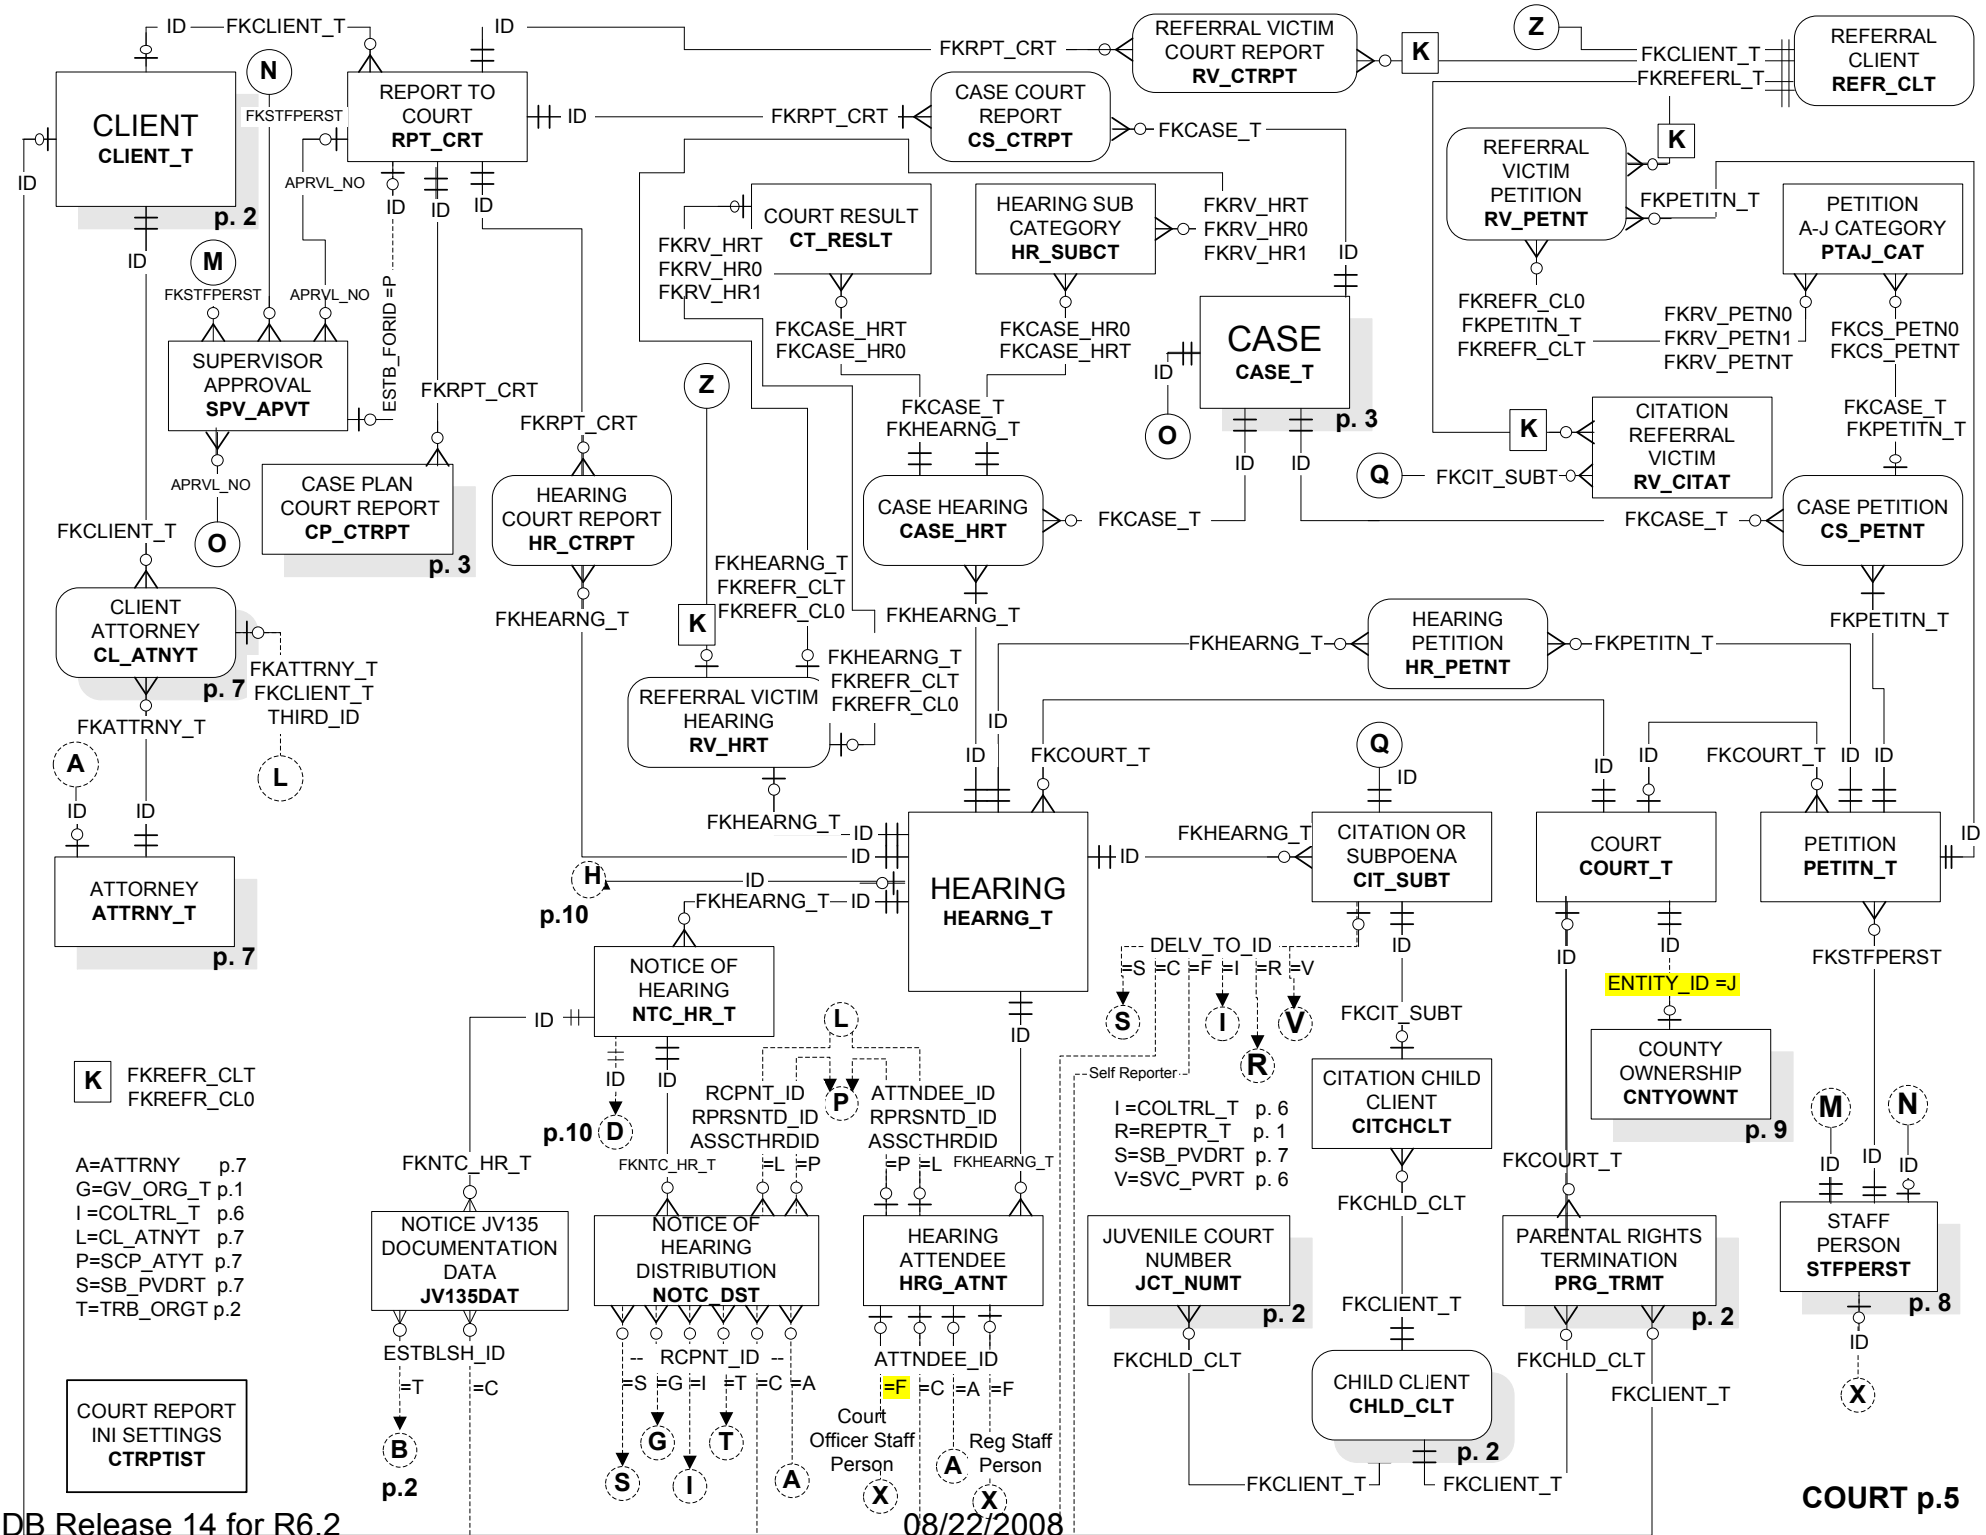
ID FKCLIENT_T ID FKRPT_CRT REFERRAL VICTIM COURT REPORT RV_CTRPT K Z FKCLIENT_T FKREFERL_T REFERRAL CLIENT REFR_CLT

CLIENT CLIENT_T p. 2 N FKSTFPERST REPORT TO COURT RPT_CRT ID FKRPT_CRT CASE COURT REPORT CS_CTRPT FKCASE_T

ID APRVL_NO ID ID ID

K REFERRAL VICTIM PETITION RV_PETNT FKPETITN_T PETITION A-J CATEGORY PTAJ_CAT

COURT RESULT CT_RESLT HEARING SUB CATEGORY HR_SUBCT FKRV_HRT FKRV_HR0 FKRV_HR1

FKRV_HRT FKRV_HR0 FKRV_HR1 ID

ID M FKSTFPERST APRVL_NO ESTB_FORID =P

FKREFR_CL0 FKPETITN_T FKREFR_CLT FKRV_PETN0 FKRV_PETN1 FKRV_PETNT FKCS_PETN0 FKCS_PETNT

FKCASE_HRT FKCASE_HR0 FKCASE_HR0 FKCASE_HRT CASE CASE_T

SUPERVISOR APPROVAL SPV_APVT FKRPT_CRT Z ID O p. 3

FKRPT_CRT FKCASE_T FKHEARNG_T FKCASE_T FKPETITN_T

K CITATION REFERRAL VICTIM RV_CITAT ID ID Q FKCIT_SUBT

APRVL_NO CASE PLAN COURT REPORT CP_CTRPT p. 3 HEARING COURT REPORT HR_CTRPT CASE HEARING CASE_HRT FKCASE_T FKCASE_T CASE PETITION CS_PETNT

FKCLIENT_T O FKHEARNG_T FKREFR_CLT FKREFR_CL0

CLIENT ATTORNEY CL_ATNYT p. 7 FKHEARNG_T K FKHEARNG_T FKPETITN_T

FKATTRNY_T FKCLIENT_T THIRD_ID FKHEARNG_T HEARING PETITION HR_PETNT FKPETITN_T

FKHEARNG_T FKREFR_CLT FKREFR_CL0 REFERRAL VICTIM HEARING RV_HRT ID

FKATTRNY_T A L ID FKCOURT_T Q ID ID ID FKCOURT_T ID ID

ID ID FKHEARNG_T ID FKHEARNG_T CITATION OR SUBPOENA CIT_SUBT COURT COURT_T PETITION PETITN_T ID

ATTORNEY ATTRNY_T p. 7 ID HEARING HEARNG_T ID

H ID p.10 FKHEARNG_T ID

NOTICE OF HEARING NTC_HR_T DELV_TO_ID =S =C =F =I =R =V ID ID FKSTFPERST

ENTITY_ID =J

ID S I V R FKCIT_SUBT

K FKREFR_CLT FKREFR_CL0 ID ID L ID COUNTY OWNERSHIP CNTYOWNT p. 9

RCPNT_ID RPRSNTD_ID ASSCTHRDID P ATTNDEE_ID RPRSNTD_ID ASSCTHRDID Self Reporter CITATION CHILD CLIENT CITCHCLT

p.10 D I =COLTRL_T p. 6 R=REPTR_T p. 1 S=SB_PVDRT p. 7 V=SVC_PVRT p. 6

A=ATTRNY p.7 G=GV_ORG_T p.1 I =COLTRL_T p.6 L=CL_ATNYT p.7 P=SCP_ATYT p.7 S=SB_PVDRT p.7 T=TRB_ORGT p.2

FKNTC_HR_T FKNTC_HR_T =L =P =P =L FKHEARNG_T FKCOURT_T M N ID ID ID FKCHLD_CLT

NOTICE JV135 DOCUMENTATION DATA JV135DAT NOTICE OF HEARING DISTRIBUTION NOTC_DST HEARING ATTENDEE HRG_ATNT JUVENILE COURT NUMBER JCT_NUMT p. 2 PARENTAL RIGHTS TERMINATION PRG_TRMT p. 2 STAFF PERSON STFPERST p. 8

FKCLIENT_T

ESTBLSH_ID -- RCPNT_ID -- ATTNDEE_ID FKCHLD_CLT FKCHLD_CLT ID

COURT REPORT INI SETTINGS CTRPTIST =T =C =S =G =I =T =C =A =F =C =A =F CHILD CLIENT CHLD_CLT FKCLIENT_T X

B G T Court Officer Staff Person A Reg Staff Person p. 2

p.2 S I A X X FKCLIENT_T FKCLIENT_T

DB Release 14 for R6.2 08/22/2008 COURT p.5